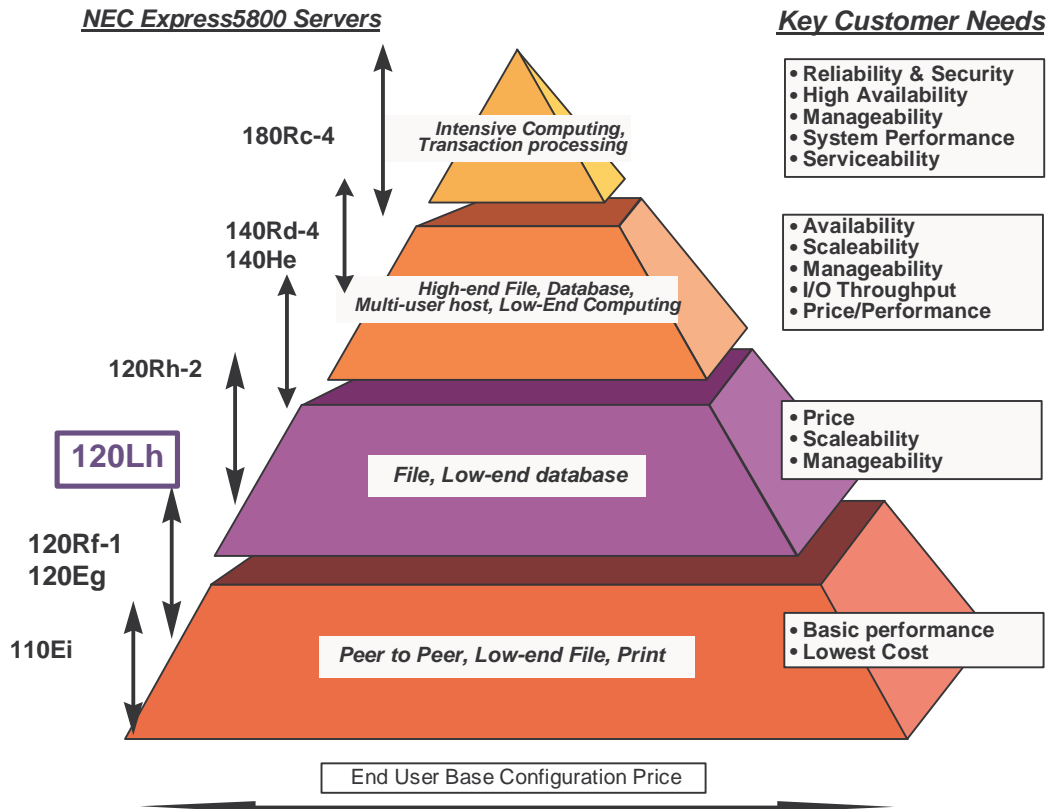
NEC Express5800 Servers

Key Customer Needs

180Rc-4

Intensive Computing, Transaction processing

• Reliability & Security
• High Availability
• Manageability
• System Performance
• Serviceability

140Rd-4
140He

High-end File, Database, Multi-user host, Low-End Computing

• Availability
• Scaleability
• Manageability
• I/O Throughput
• Price/Performance

120Rh-2

120Lh

File, Low-end database

• Price
• Scaleability
• Manageability

120Rf-1
120Eg

110Ei

Peer to Peer, Low-end File, Print

• Basic performance
• Lowest Cost

End User Base Configuration Price